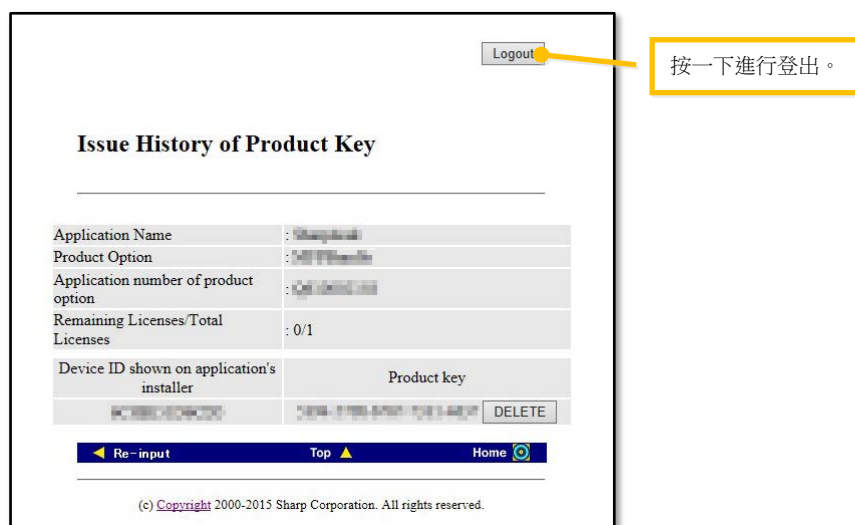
Logout

按一下進行登出。

Issue History of Product Key

| Application Name | : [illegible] |
|---|---|
| Product Option | : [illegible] |
| Application number of product option | : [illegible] |
| Remaining Licenses/Total Licenses | : 0/1 |

| Device ID shown on application's installer | Product key |
|---|---|
| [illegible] | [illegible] DELETE |

Re-input Top Home

(c) Copyright 2000-2015 Sharp Corporation. All rights reserved.